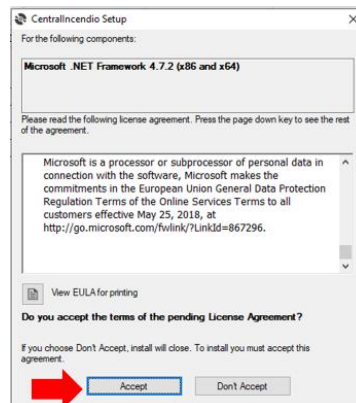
CentralIncendio Setup

For the following components:

Microsoft .NET Framework 4.7.2 (x86 and x64)

Please read the following license agreement. Press the page down key to see the rest of the agreement.

Microsoft is a processor or subprocessor of personal data in connection with the software, Microsoft makes the commitments in the European Union General Data Protection Regulation Terms of the Online Services Terms to all customers effective May 25, 2018, at http://go.microsoft.com/fwlink/?LinkId=867296.

View EULA for printing

Do you accept the terms of the pending License Agreement?

If you choose Don't Accept, install will close. To install you must accept this agreement.

Accept

Don't Accept